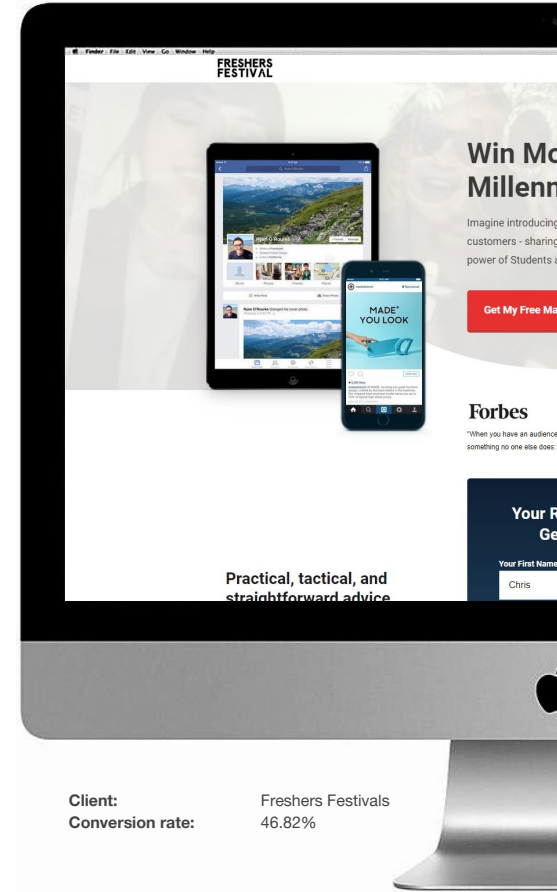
Finder File Edit View Go Window Help

FRESHERS FESTIVAL

Win Mo
Millenn

Imagine introducing
customers - sharing
power of Students a

Get My Free Ma

Ryan O'Rourke

MADE® YOU LOOK

Forbes

"When you have an audience
something no one else does:

Your R
Ge

Your First Name
Chris

Practical, tactical, and straightforward advice

Client: Freshers Festivals
Conversion rate: 46.82%